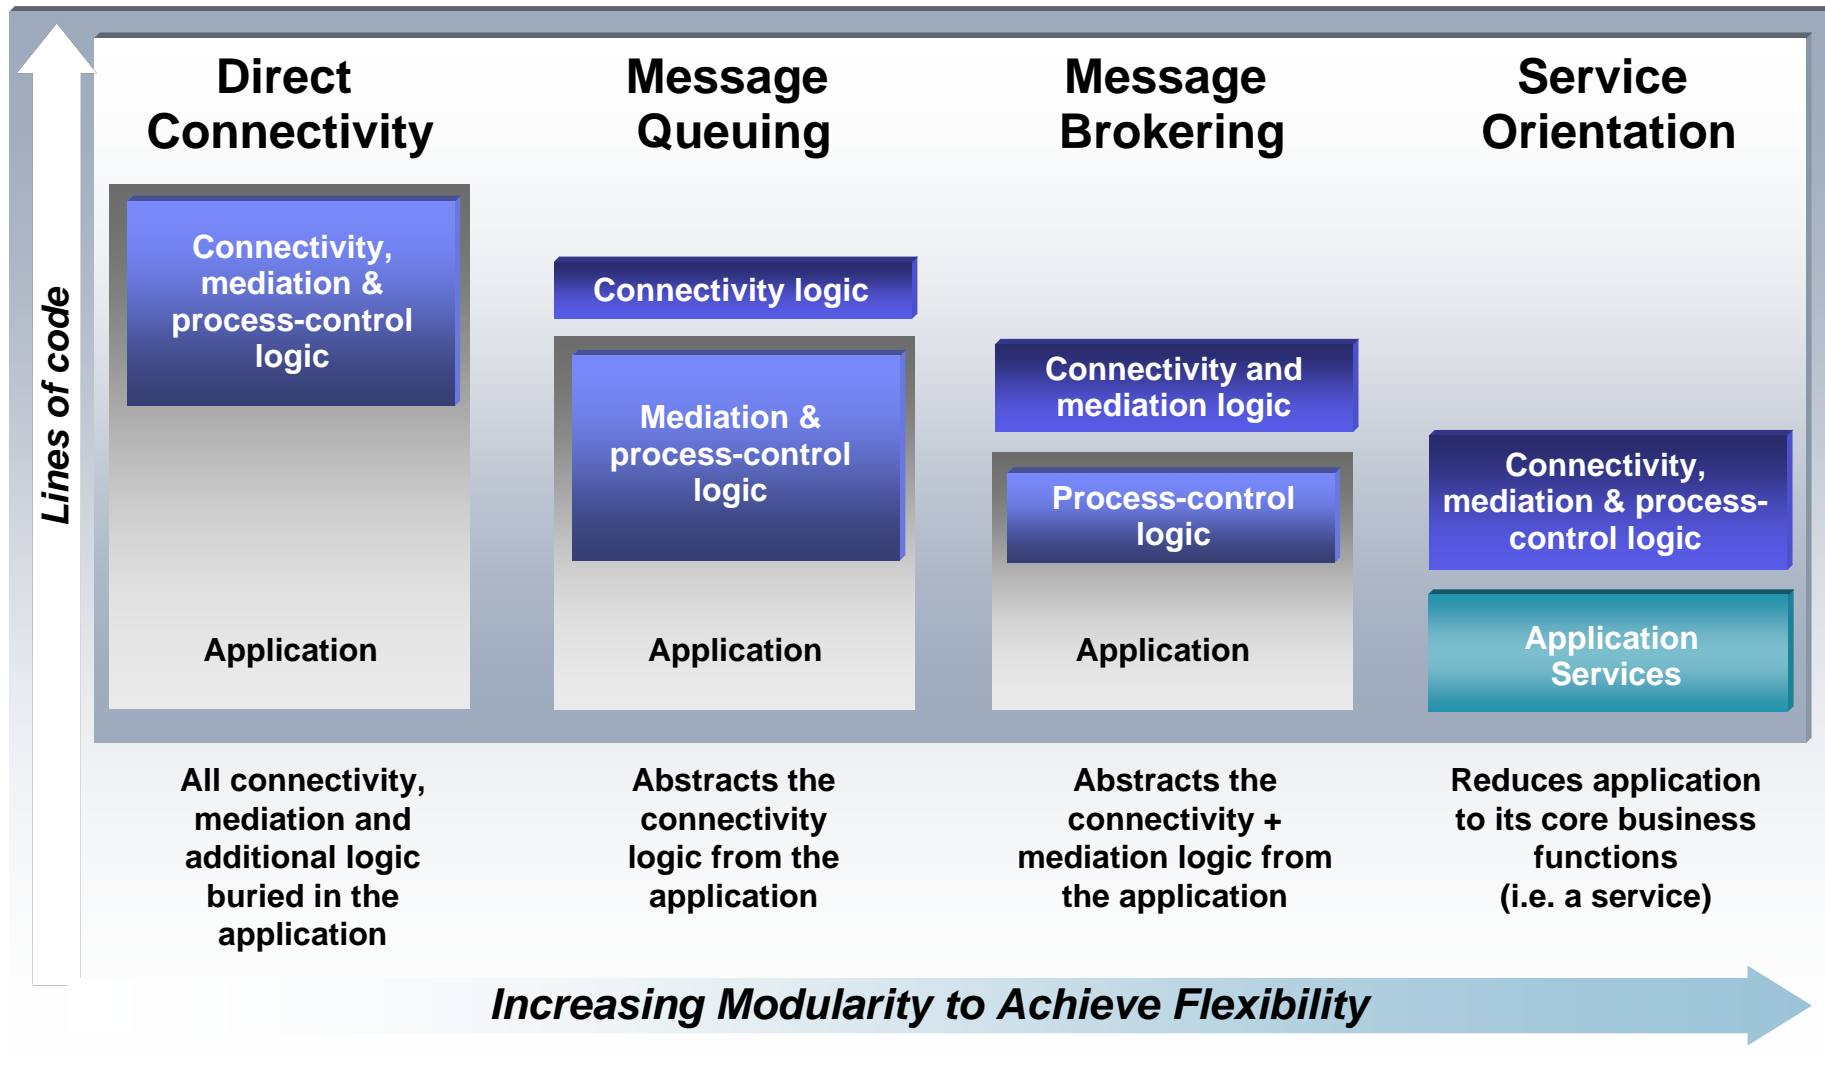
Lines of code

Direct Connectivity

Connectivity, mediation & process-control logic

Application

All connectivity, mediation and additional logic buried in the application

Message Queuing

Connectivity logic

Mediation & process-control logic

Application

Abstracts the connectivity logic from the application

Message Brokering

Connectivity and mediation logic

Process-control logic

Application

Abstracts the connectivity + mediation logic from the application

Service Orientation

Connectivity, mediation & process-control logic

Application Services

Reduces application to its core business functions (i.e. a service)

Increasing Modularity to Achieve Flexibility